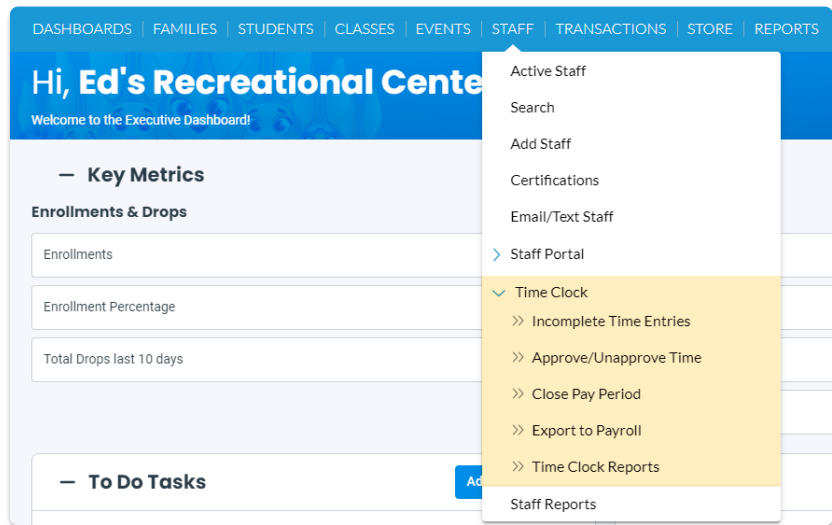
DASHBOARDS | FAMILIES | STUDENTS | CLASSES | EVENTS | STAFF | TRANSACTIONS | STORE | REPORTS

Hi, Ed's Recreational Cente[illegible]

Welcome to the Executive Dashboard!

— Key Metrics

Enrollments & Drops

Enrollments

Enrollment Percentage

Total Drops last 10 days

— To Do Tasks

Ad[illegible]

Active Staff

Search

Add Staff

Certifications

Email/Text Staff

Staff Portal

Time Clock

Incomplete Time Entries

Approve/Unapprove Time

Close Pay Period

Export to Payroll

Time Clock Reports

Staff Reports